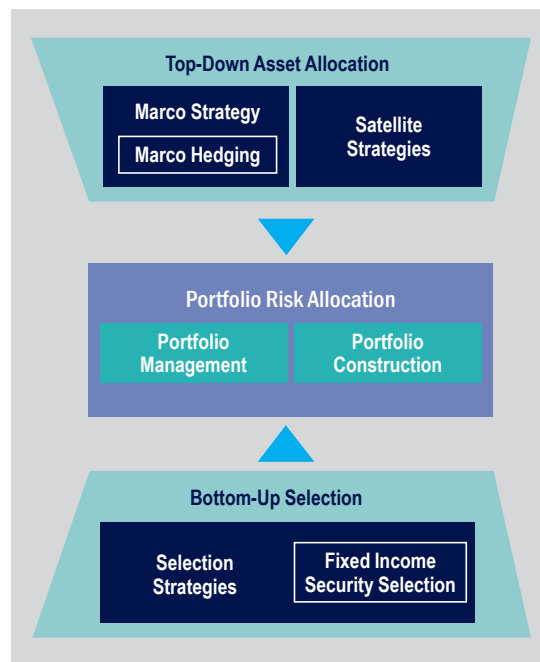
Top-Down Asset Allocation

Marco Strategy

Marco Hedging

Satellite Strategies

Portfolio Risk Allocation

Portfolio Management

Portfolio Construction

Bottom-Up Selection

Selection Strategies

Fixed Income Security Selection